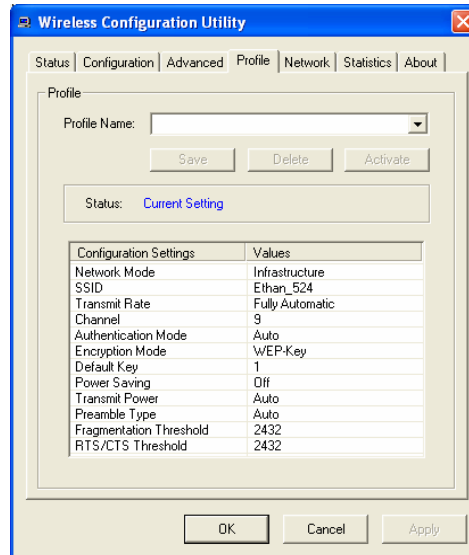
Wireless Configuration Utility

Status | Configuration | Advanced | Profile | Network | Statistics | About

Profile

Profile Name:

Save Delete Activate

Status: Current Setting

| Configuration Settings | Values |
|---|---|
| Network Mode | Infrastructure |
| SSID | Ethan_524 |
| Transmit Rate | Fully Automatic |
| Channel | 9 |
| Authentication Mode | Auto |
| Encryption Mode | WEP-Key |
| Default Key | 1 |
| Power Saving | Off |
| Transmit Power | Auto |
| Preamble Type | Auto |
| Fragmentation Threshold | 2432 |
| RTS/CTS Threshold | 2432 |

OK Cancel Apply